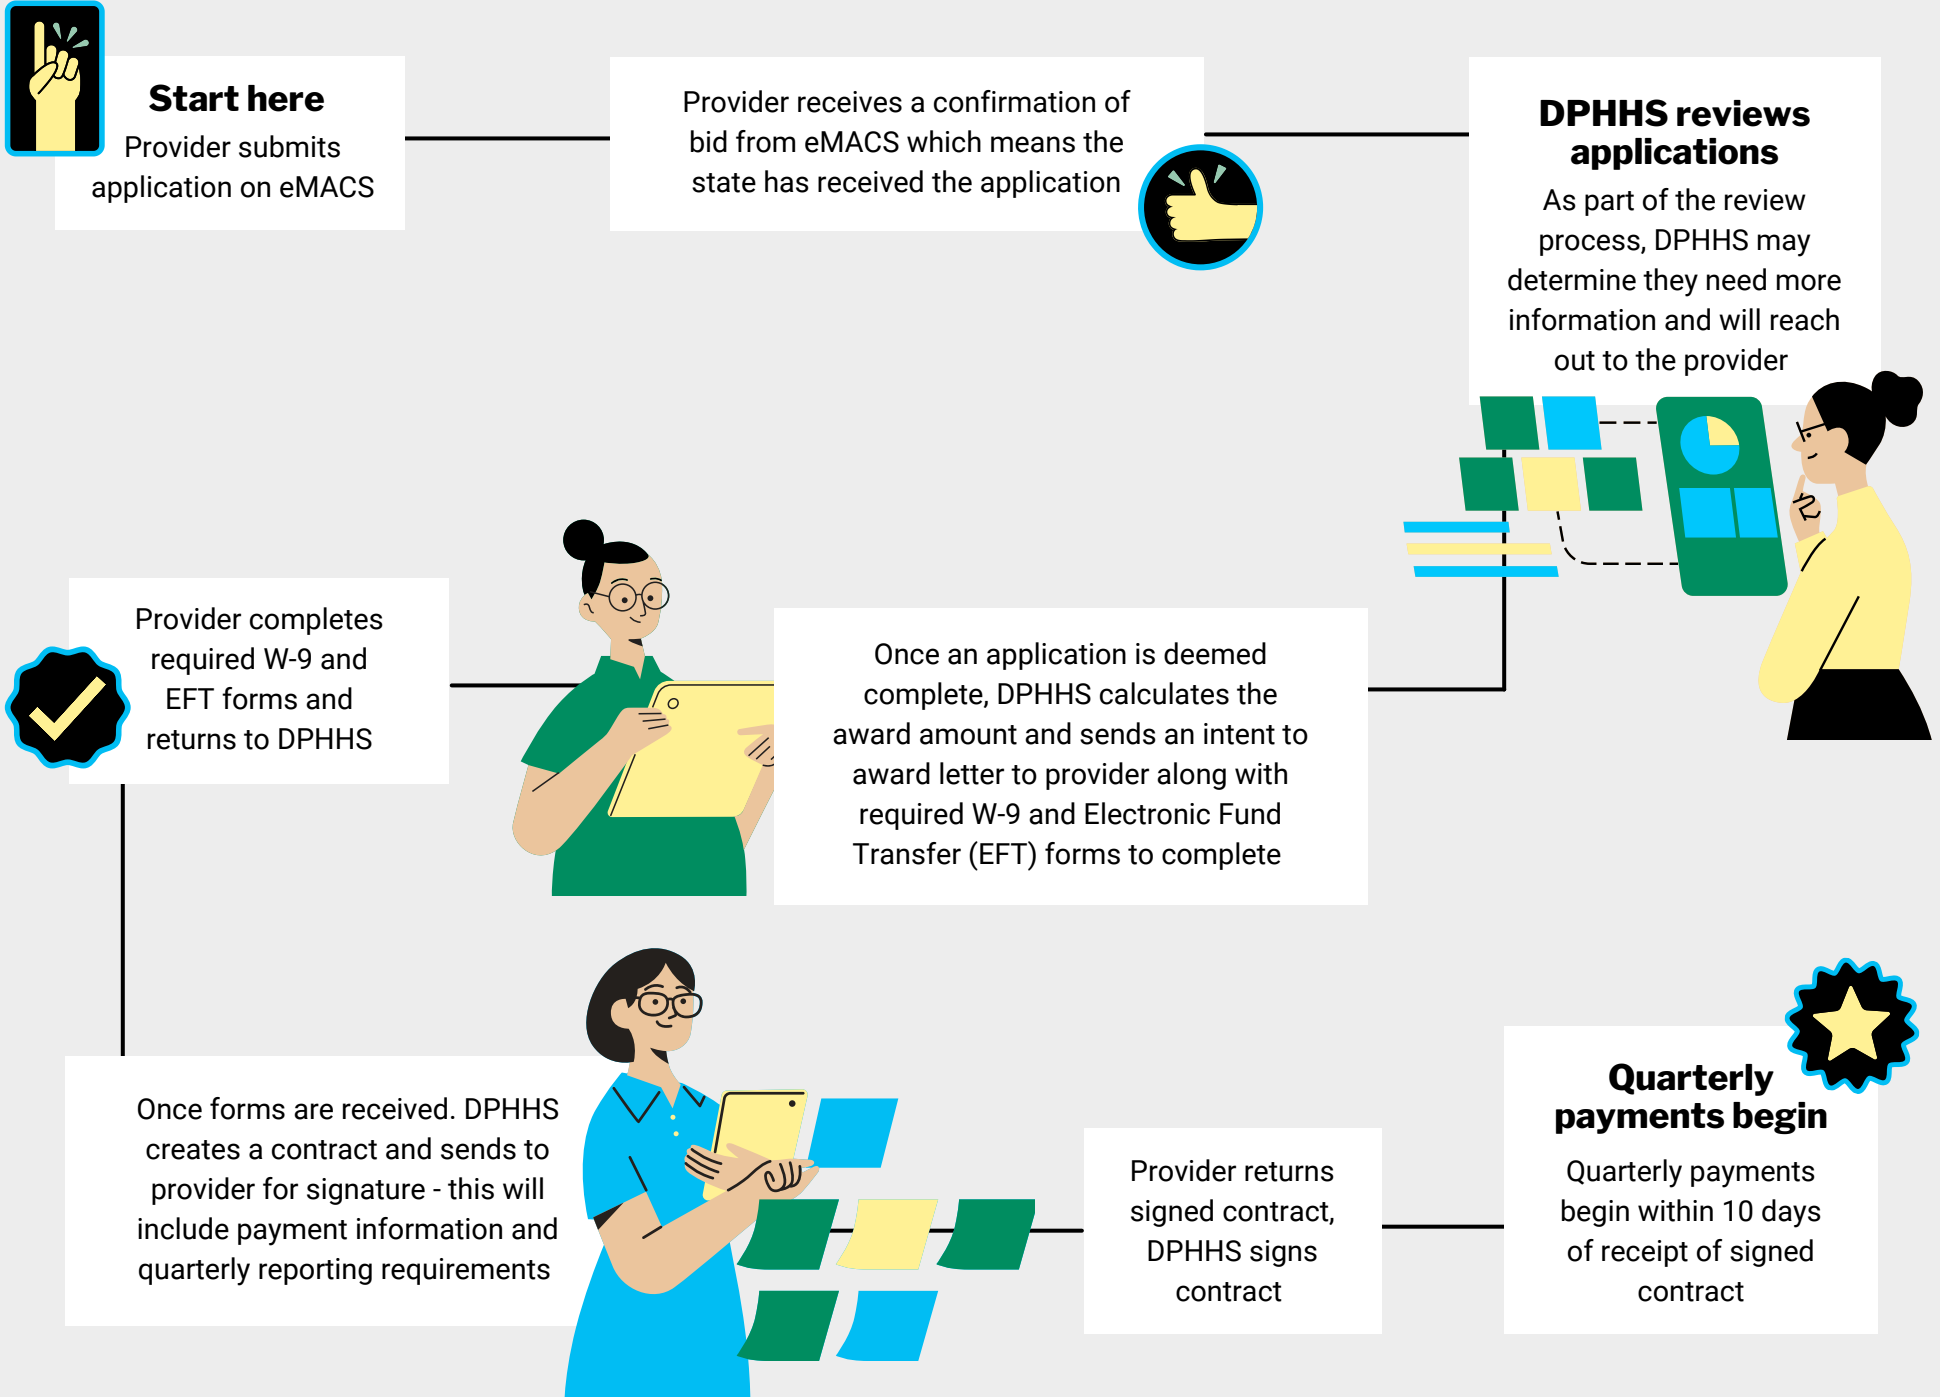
Start here
Provider submits application on eMACS

Provider receives a confirmation of bid from eMACS which means the state has received the application

DPHHS reviews applications
As part of the review process, DPHHS may determine they need more information and will reach out to the provider

Once an application is deemed complete, DPHHS calculates the award amount and sends an intent to award letter to provider along with required W-9 and Electronic Fund Transfer (EFT) forms to complete

Provider completes required W-9 and EFT forms and returns to DPHHS

Once forms are received. DPHHS creates a contract and sends to provider for signature - this will include payment information and quarterly reporting requirements

Provider returns signed contract, DPHHS signs contract

Quarterly payments begin
Quarterly payments begin within 10 days of receipt of signed contract